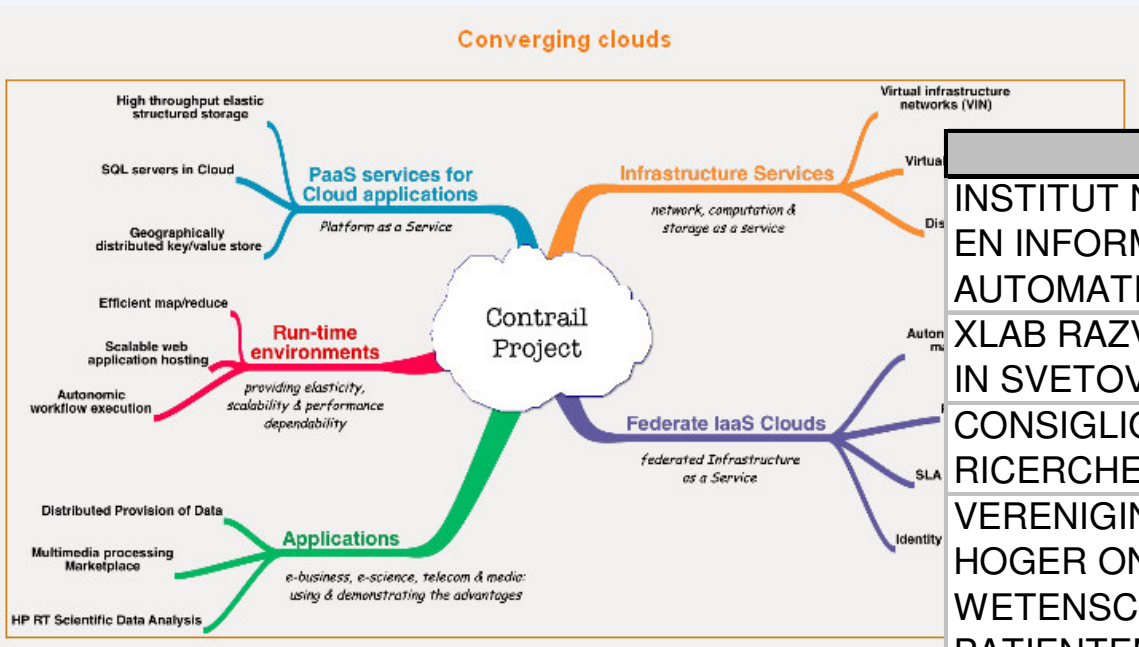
Converging clouds

High throughput elastic structured storage

SQL servers in Cloud

Geographically distributed key/value store

PaaS services for Cloud applications

Platform as a Service

Infrastructure Services

network, computation & storage as a service

Virtual infrastructure networks (VIN)

Virtua

Dis

Contrail Project

Efficient map/reduce

Scalable web application hosting

Autonomic workflow execution

Run-time environments

providing elasticity, scalability & performance dependability

Auton m

Federate IaaS Clouds

federated Infrastructure as a Service

SLA

Identity

Distributed Provision of Data

Multimedia processing Marketplace

HP RT Scientific Data Analysis

Applications

e-business, e-science, telecom & media: using & demonstrating the advantages

| |
|---|
| INSTITUT N EN INFORM AUTOMATI |
| XLAB RAZV IN SVETOV |
| CONSIGLIO RICERCHE |
| VERENIGIN HOGER ON WETENSC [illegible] |